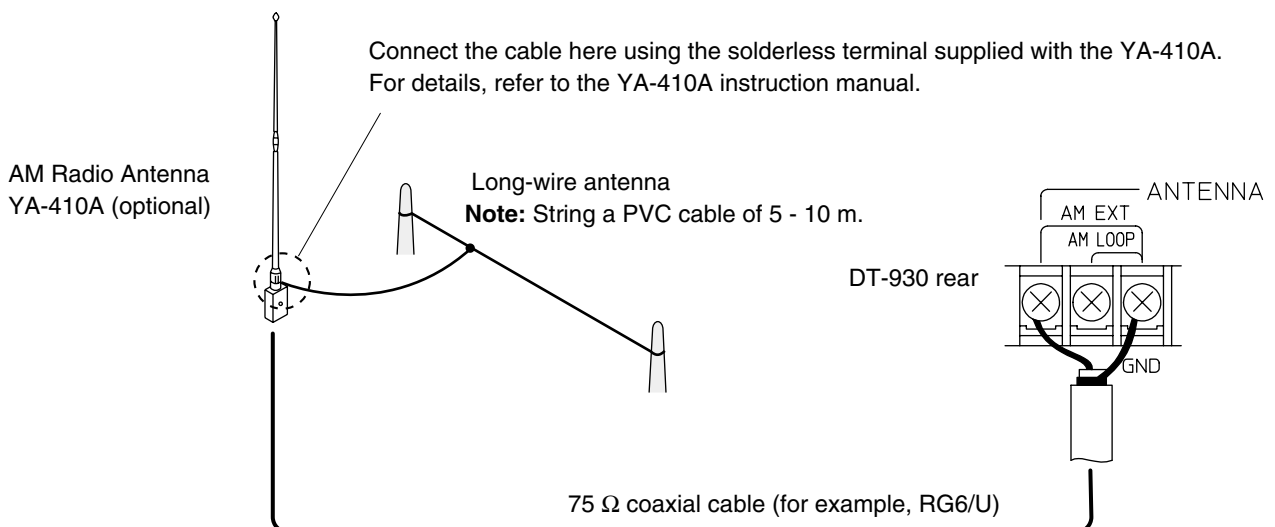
Connect the cable here using the solderless terminal supplied with the YA-410A. For details, refer to the YA-410A instruction manual.

AM Radio Antenna YA-410A (optional)

Long-wire antenna
**Note:** String a PVC cable of 5 - 10 m.

ANTENNA
AM EXT
AM LOOP

DT-930 rear

GND

75 $\Omega$ coaxial cable (for example, RG6/U)